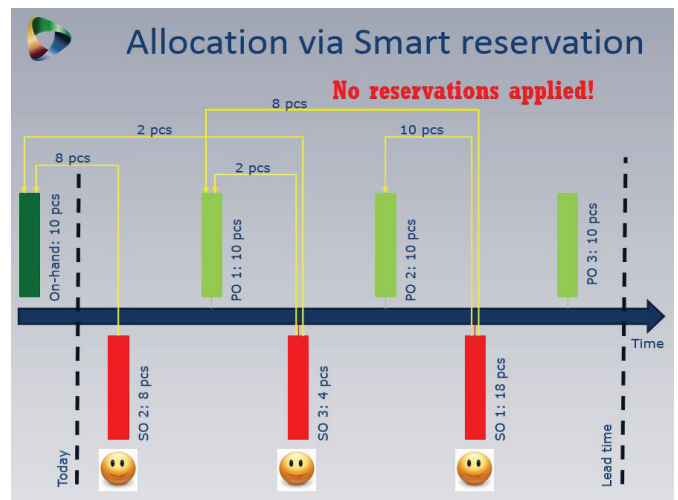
Allocation via Smart reservation

No reservations applied!

8 pcs

2 pcs

10 pcs

8 pcs

2 pcs

On-hand: 10 pcs

PO 1: 10 pcs

PO 2: 10 pcs

PO 3: 10 pcs

Time

SO 2: 8 pcs

SO 3: 4 pcs

SO 1: 18 pcs

Today

Lead time